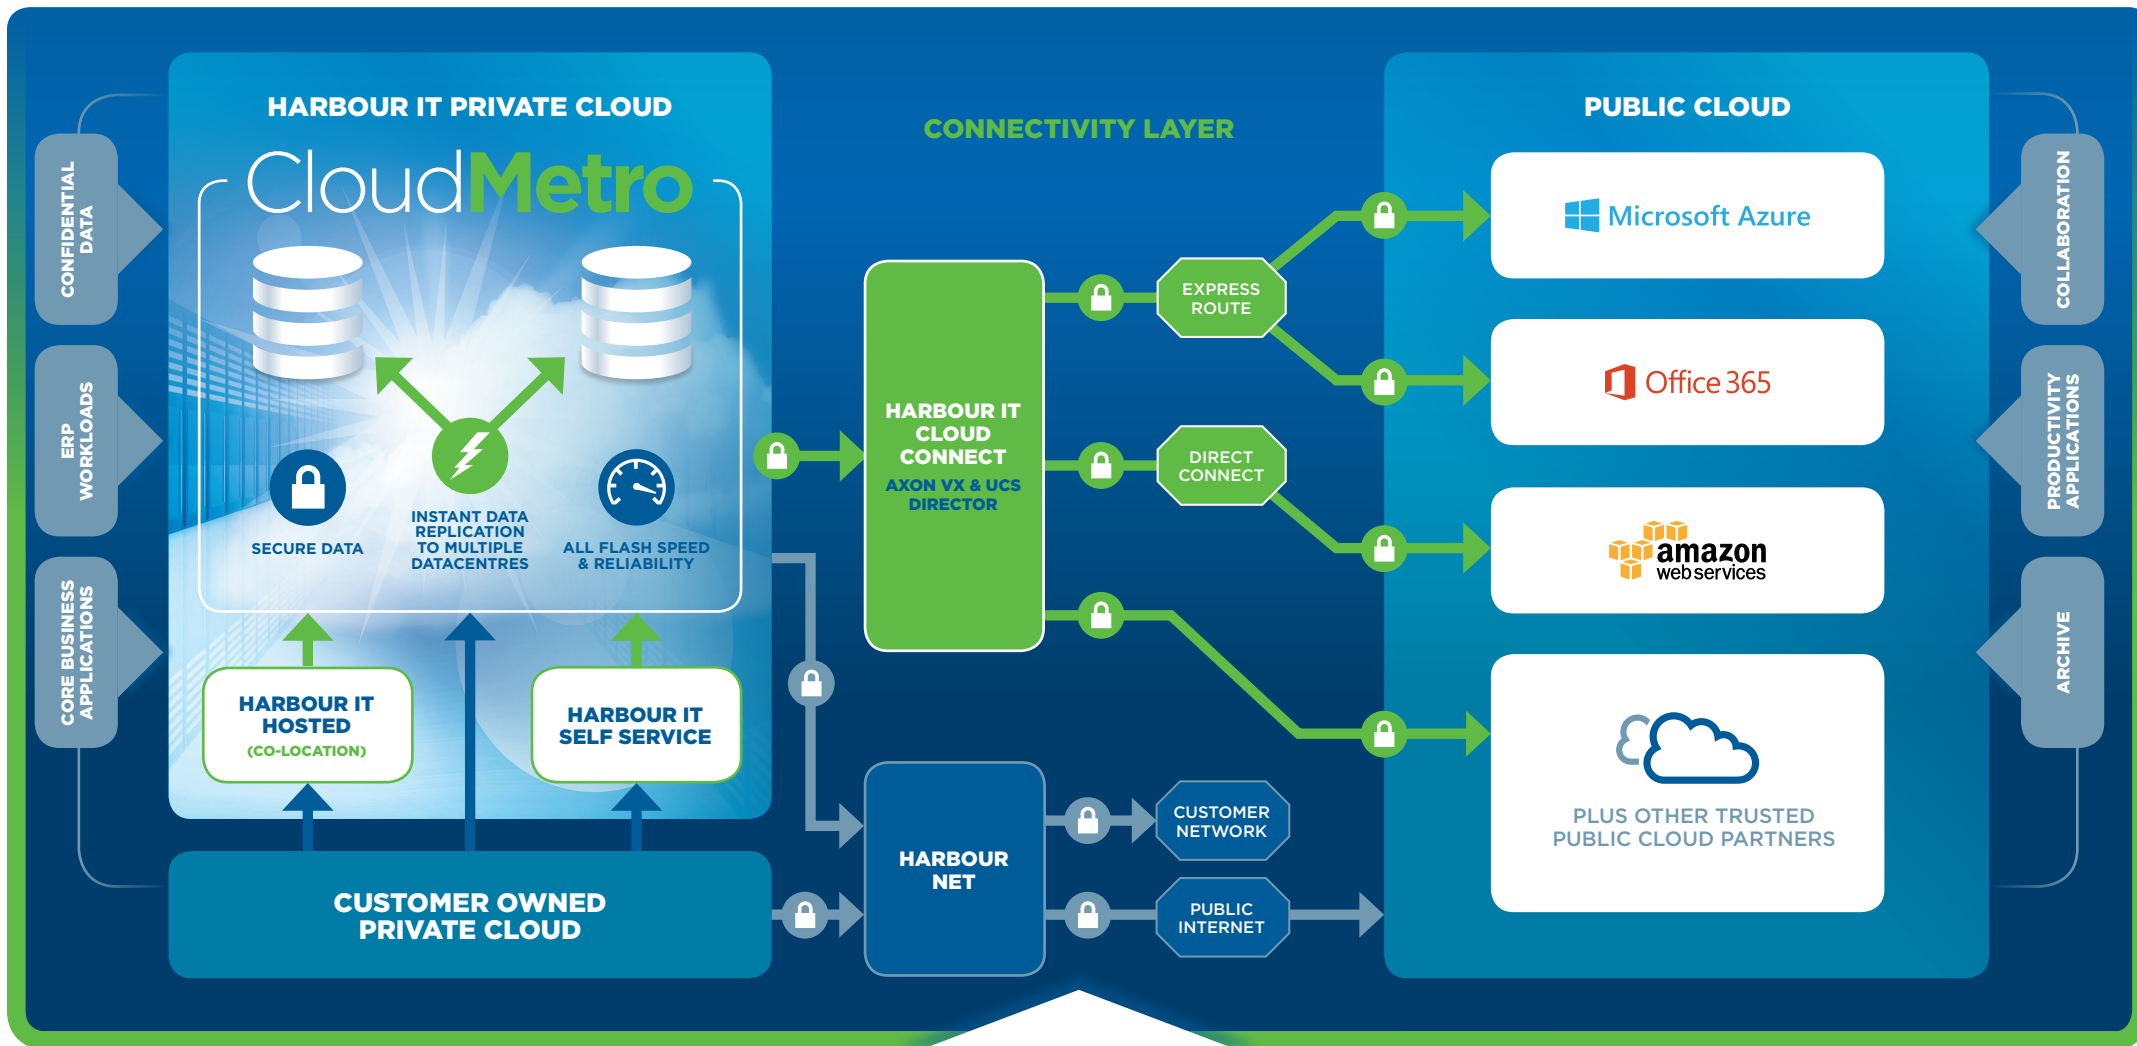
CONFIDENTIAL DATA

ERP WORKLOADS

CORE BUSINESS APPLICATIONS

HARBOUR IT PRIVATE CLOUD

CloudMetro

SECURE DATA

INSTANT DATA REPLICATION TO MULTIPLE DATACENTRES

ALL FLASH SPEED & RELIABILITY

HARBOUR IT HOSTED (CO-LOCATION)

HARBOUR IT SELF SERVICE

CUSTOMER OWNED PRIVATE CLOUD

CONNECTIVITY LAYER

HARBOUR IT CLOUD CONNECT

AXON VX & UCS DIRECTOR

EXPRESS ROUTE

DIRECT CONNECT

HARBOUR NET

CUSTOMER NETWORK

PUBLIC INTERNET

PUBLIC CLOUD

Microsoft Azure

Office 365

amazon web services

PLUS OTHER TRUSTED PUBLIC CLOUD PARTNERS

COLLABORATION

PRODUCTIVITY APPLICATIONS

ARCHIVE